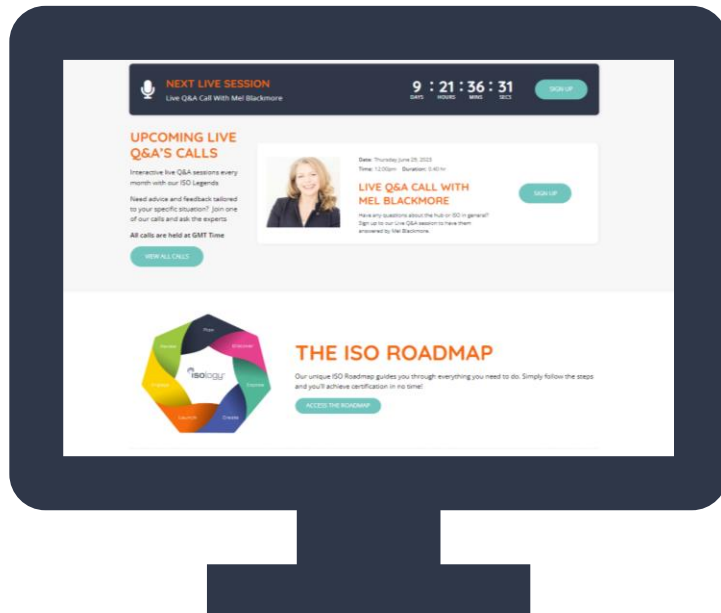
NEXT LIVE SESSION
Live Q&A Call With Mel Blackmore

9 : 21 : 36 : 31
DAYS HOURS MINS SECS

SIGN UP

UPCOMING LIVE Q&A'S CALLS

Interactive live Q&A sessions every month with our ISO Legends

Need advice and feedback tailored to your specific situation? Join one of our calls and ask the experts

All calls are held at GMT Time

VIEW ALL CALLS

Date: Thursday June 29, 2023
Time: 12:00pm Duration: 0:40 hr

LIVE Q&A CALL WITH MEL BLACKMORE

Have any questions about the hub or ISO in general? Sign up to our Live Q&A session to have them answered by Mel Blackmore

SIGN UP

Plan
Empower
Engage
Create
Launch
Progress
Review
isology

THE ISO ROADMAP

Our unique ISO Roadmap guides you through everything you need to do. Simply follow the steps and you'll achieve certification in no time!

ACCESS THE ROADMAP